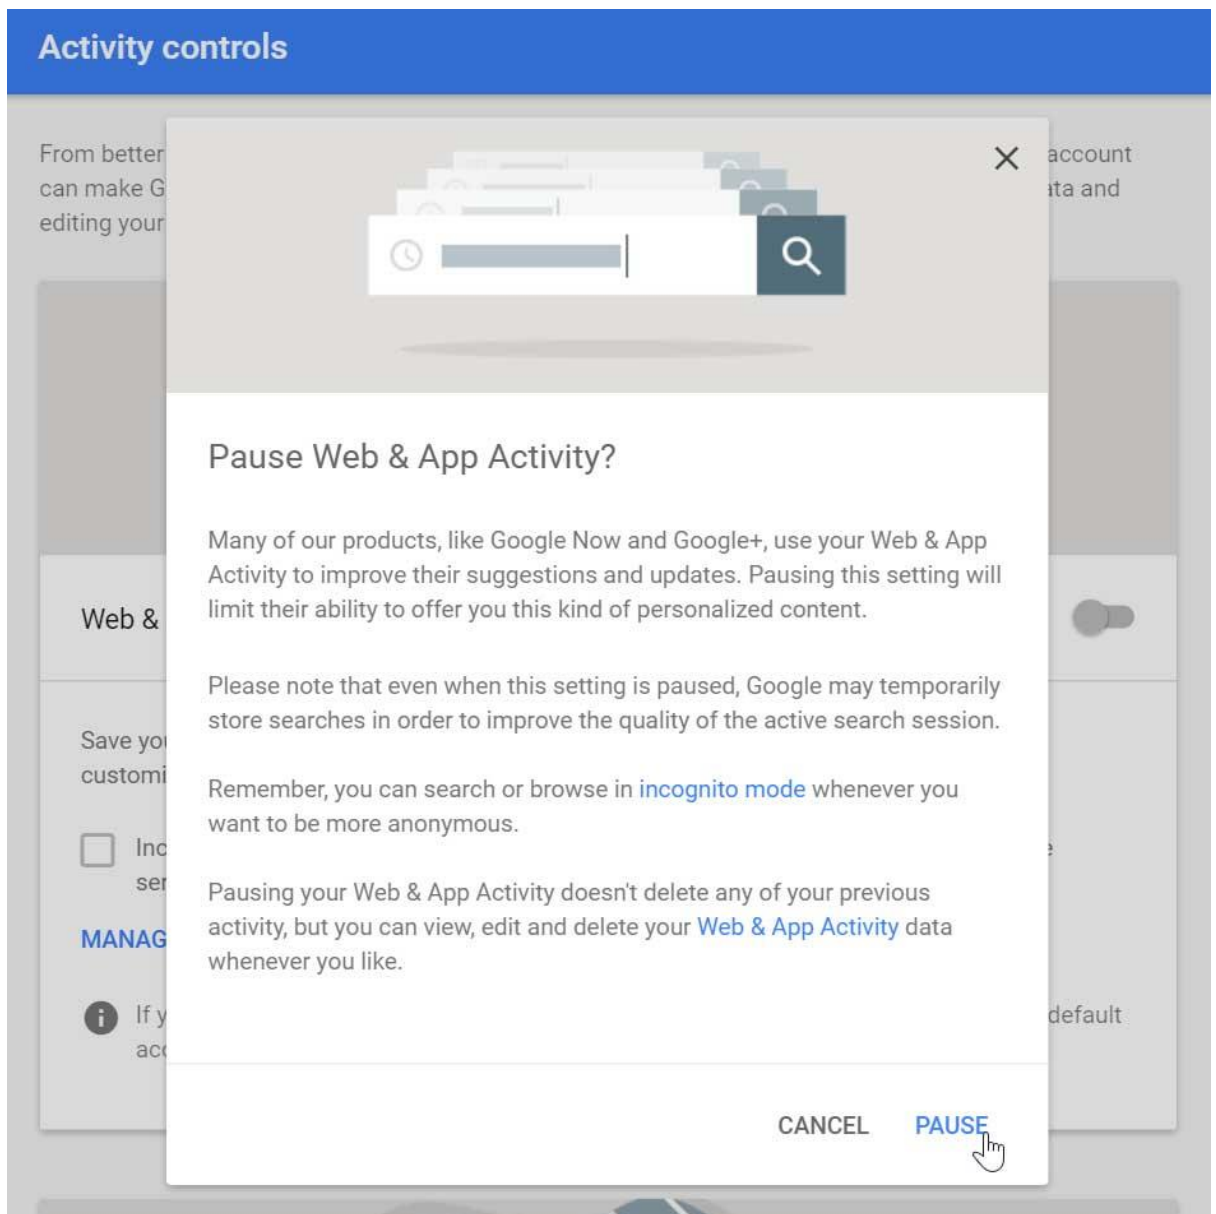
Activity controls

From better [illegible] account can make G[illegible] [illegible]ta and editing your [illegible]

Web & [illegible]

Save yo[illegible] customi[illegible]

Inc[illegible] se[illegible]

MANAG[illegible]

If y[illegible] ac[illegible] default

Pause Web & App Activity?

Many of our products, like Google Now and Google+, use your Web & App Activity to improve their suggestions and updates. Pausing this setting will limit their ability to offer you this kind of personalized content.

Please note that even when this setting is paused, Google may temporarily store searches in order to improve the quality of the active search session.

Remember, you can search or browse in incognito mode whenever you want to be more anonymous.

Pausing your Web & App Activity doesn't delete any of your previous activity, but you can view, edit and delete your Web & App Activity data whenever you like.

CANCEL PAUSE